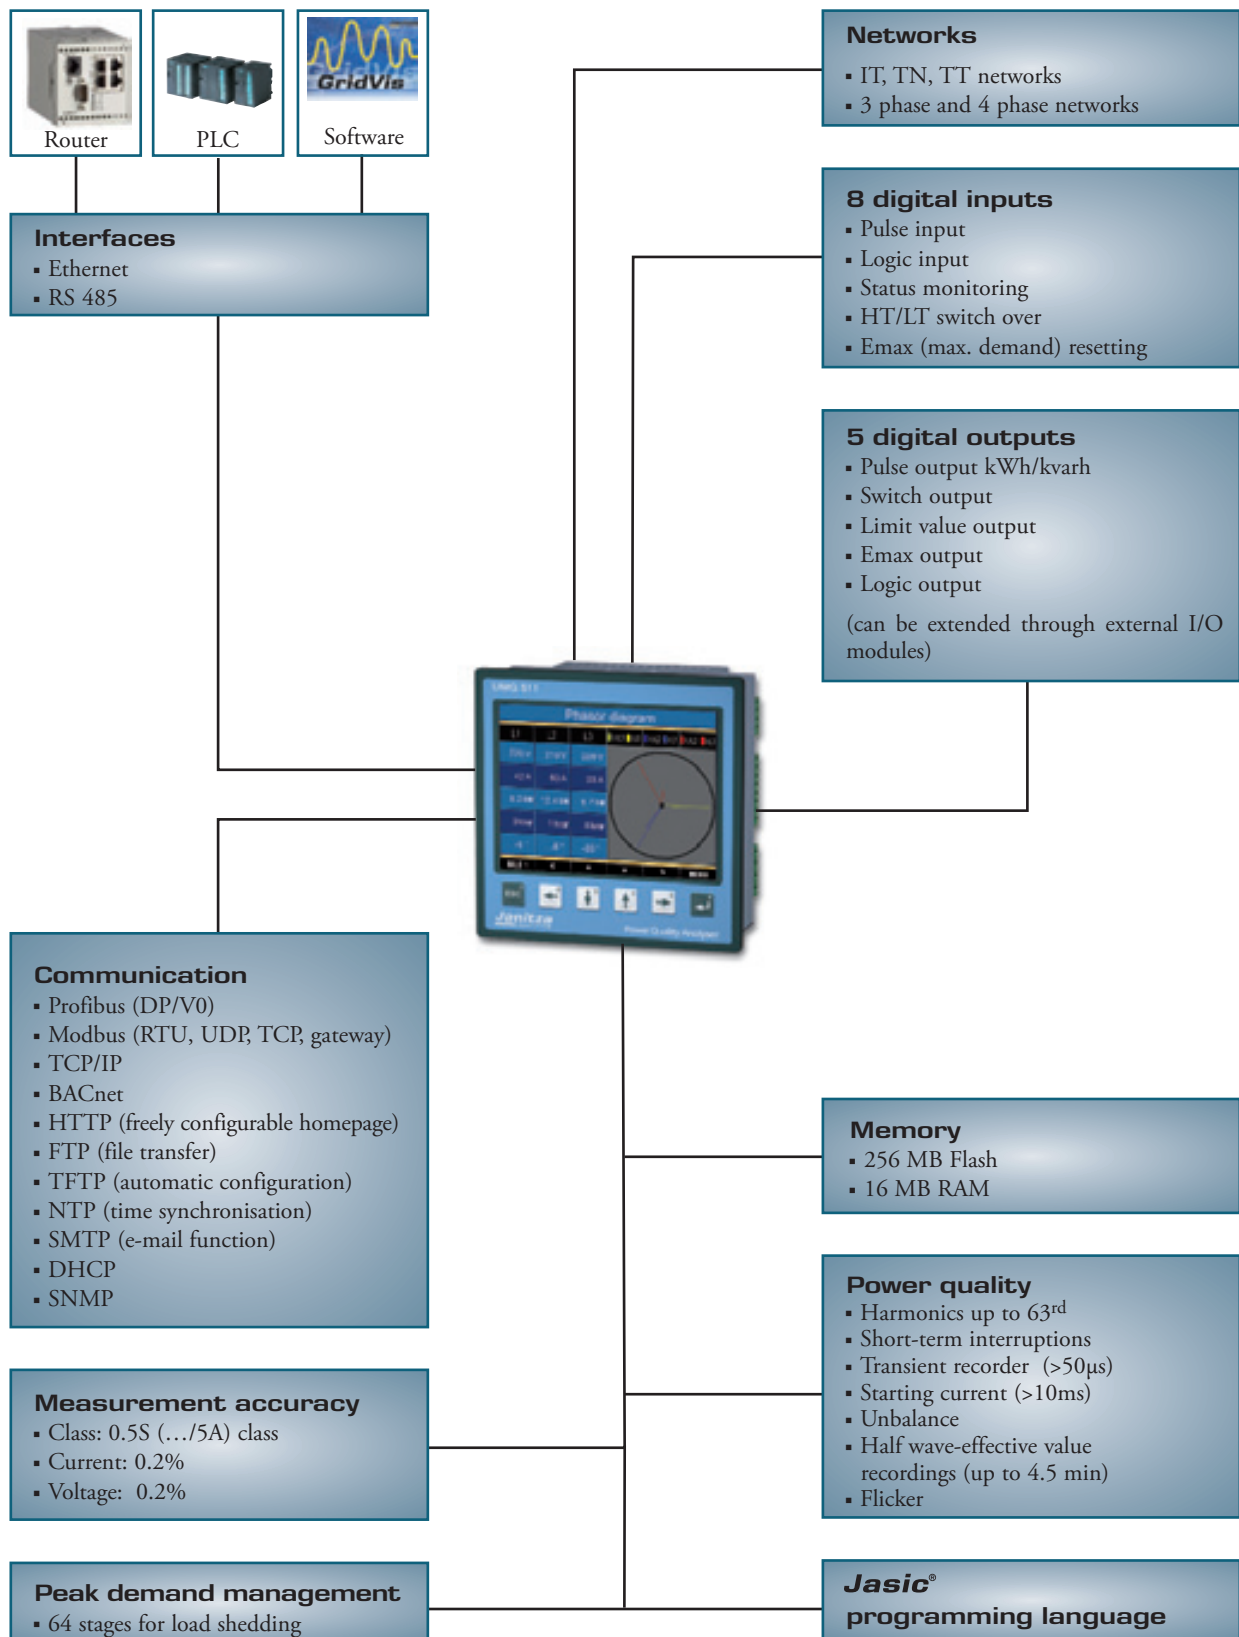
GridVis

Router

PLC

Software

Interfaces
- Ethernet
- RS 485

Networks
- IT, TN, TT networks
- 3 phase and 4 phase networks

8 digital inputs
- Pulse input
- Logic input
- Status monitoring
- HT/LT switch over
- Emax (max. demand) resetting

5 digital outputs
- Pulse output kWh/kvarh
- Switch output
- Limit value output
- Emax output
- Logic output

(can be extended through external I/O modules)

UMG 511

Phasor diagram

Janitza

Power Quality Analyser

Communication
- Profibus (DP/V0)
- Modbus (RTU, UDP, TCP, gateway)
- TCP/IP
- BACnet
- HTTP (freely configurable homepage)
- FTP (file transfer)
- TFTP (automatic configuration)
- NTP (time synchronisation)
- SMTP (e-mail function)
- DHCP
- SNMP

Memory
- 256 MB Flash
- 16 MB RAM

Power quality
- Harmonics up to 63$^{rd}$
- Short-term interruptions
- Transient recorder (>50µs)
- Starting current (>10ms)
- Unbalance
- Half wave-effective value recordings (up to 4.5 min)
- Flicker

Measurement accuracy
- Class: 0.5S (…/5A) class
- Current: 0.2%
- Voltage: 0.2%

Peak demand management
- 64 stages for load shedding

Jasic®
programming language